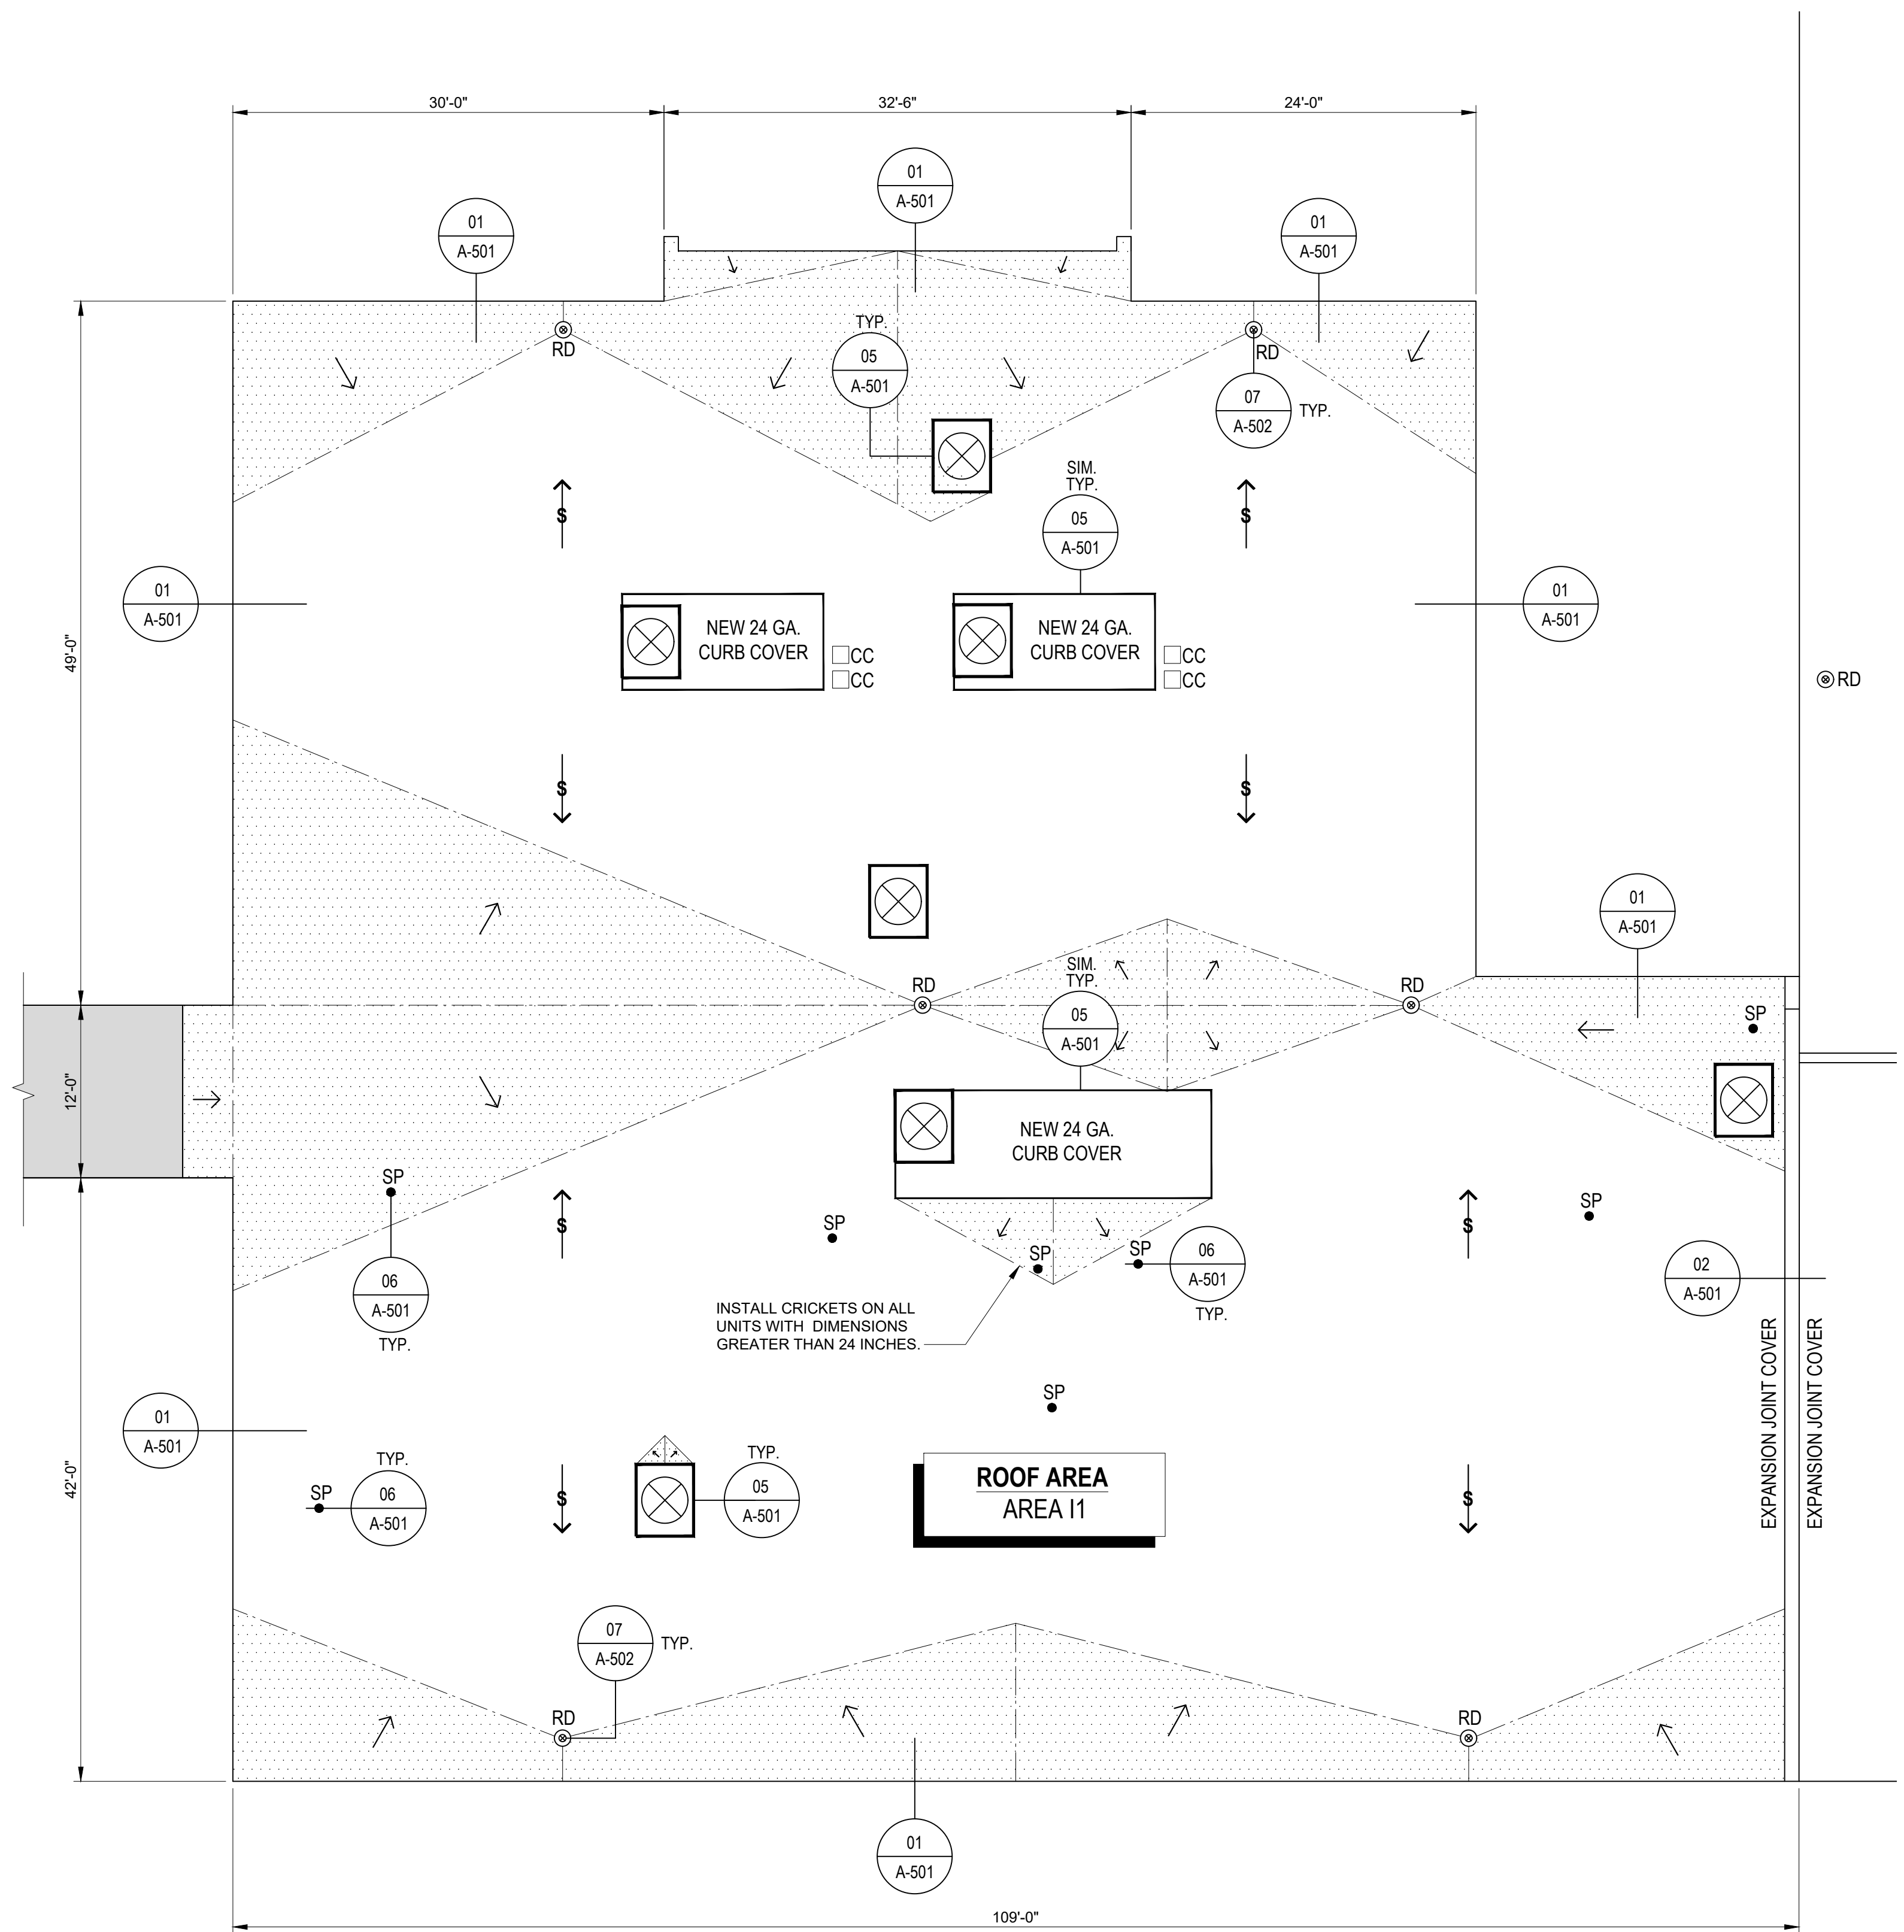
30'-0"
32'-6"
24'-0"

01
A-501

01
A-501

01
A-501

RD
TYP.
05
A-501

RD
07
A-502
TYP.

SIM.
TYP.
05
A-501

49'-0"

01
A-501

NEW 24 GA.
CURB COVER
CC
CC

NEW 24 GA.
CURB COVER
CC
CC

01
A-501

RD

01
A-501

RD
SIM.
TYP.
05
A-501
RD

SP

12'-0"

NEW 24 GA.
CURB COVER

SP
SP
SP
SP
SP
06
A-501
TYP.

06
A-501
TYP.

02
A-501

INSTALL CRICKETS ON ALL UNITS WITH DIMENSIONS GREATER THAN 24 INCHES.

SP

01
A-501

42'-0"

TYP.
SP
06
A-501

TYP.
05
A-501

ROOF AREA
AREA I1

EXPANSION JOINT COVER
EXPANSION JOINT COVER

07
A-502
TYP.
RD
RD

01
A-501

109'-0"